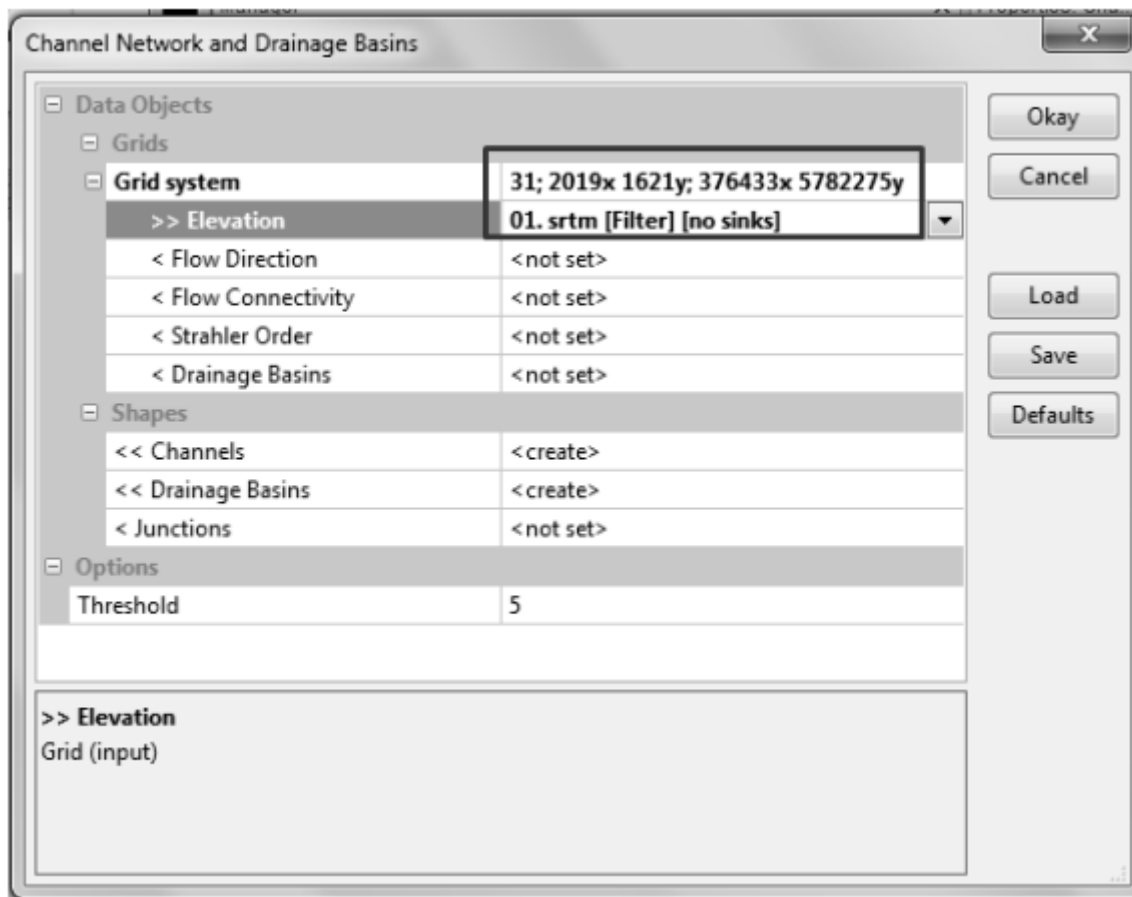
Channel Network and Drainage Basins

Data Objects
Grids

| | |
|---|---|
| Grid system | 31; 2019x 1621y; 376433x 5782275y |
| >> Elevation | 01. srtm [Filter] [no sinks] |
| < Flow Direction | <not set> |
| < Flow Connectivity | <not set> |
| < Strahler Order | <not set> |
| < Drainage Basins | <not set> |

Shapes

| | |
|---|---|
| << Channels | <create> |
| << Drainage Basins | <create> |
| < Junctions | <not set> |

Options

| | |
|---|---|
| Threshold | 5 |

>> Elevation
Grid (input)

Okay
Cancel
Load
Save
Defaults